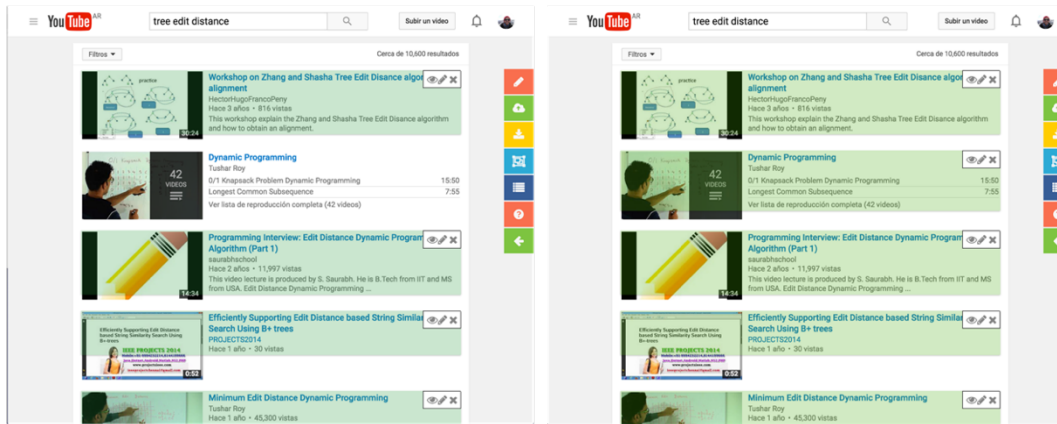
YouTube AR
tree edit distance
Subir un video

Filtros
Cerca de 10,600 resultados

practice
30:24
Workshop on Zhang and Shasha Tree Edit Disance algori alignment
HectorHugoFrancoPeny
Hace 3 años • 816 vistas
This workshop explain the Zhang and Shasha Tree Edit Distance algorithm and how to obtain an alignment.

42 VIDEOS
Dynamic Programming
Tushar Roy
0/1 Knapsack Problem Dynamic Programming 15:50
Longest Common Subsequence 7:55
Ver lista de reproducción completa (42 videos)

14:34
Programming Interview: Edit Distance Dynamic Program Algorithm (Part 1)
saurabhschool
Hace 2 años • 11,997 vistas
This video lecture is produced by S. Saurabh. He is B.Tech from IIT and MS from USA. Edit Distance Dynamic Programming ...

Efficiently Supporting Edit Distance based String Similarity Search Using B+ trees
IEEE PROJECTS 2014
0:52
Efficiently Supporting Edit Distance based String Similar Search Using B+ trees
PROJECTS2014
Hace 1 año • 30 vistas

Minimum Edit Distance Dynamic Programming
Tushar Roy
Hace 1 año • 45,300 vistas

YouTube AR
tree edit distance
Subir un video

Filtros
Cerca de 10,600 resultados

practice
30:24
Workshop on Zhang and Shasha Tree Edit Disance algori alignment
HectorHugoFrancoPeny
Hace 3 años • 816 vistas
This workshop explain the Zhang and Shasha Tree Edit Distance algorithm and how to obtain an alignment.

42 VIDEOS
Dynamic Programming
Tushar Roy
0/1 Knapsack Problem Dynamic Programming 15:50
Longest Common Subsequence 7:55
Ver lista de reproducción completa (42 videos)

14:34
Programming Interview: Edit Distance Dynamic Program Algorithm (Part 1)
saurabhschool
Hace 2 años • 11,997 vistas
This video lecture is produced by S. Saurabh. He is B.Tech from IIT and MS from USA. Edit Distance Dynamic Programming ...

Efficiently Supporting Edit Distance based String Similarity Search Using B+ trees
IEEE PROJECTS 2014
0:52
Efficiently Supporting Edit Distance based String Similar Search Using B+ trees
PROJECTS2014
Hace 1 año • 30 vistas

Minimum Edit Distance Dynamic Programming
Tushar Roy
Hace 1 año • 45,300 vistas